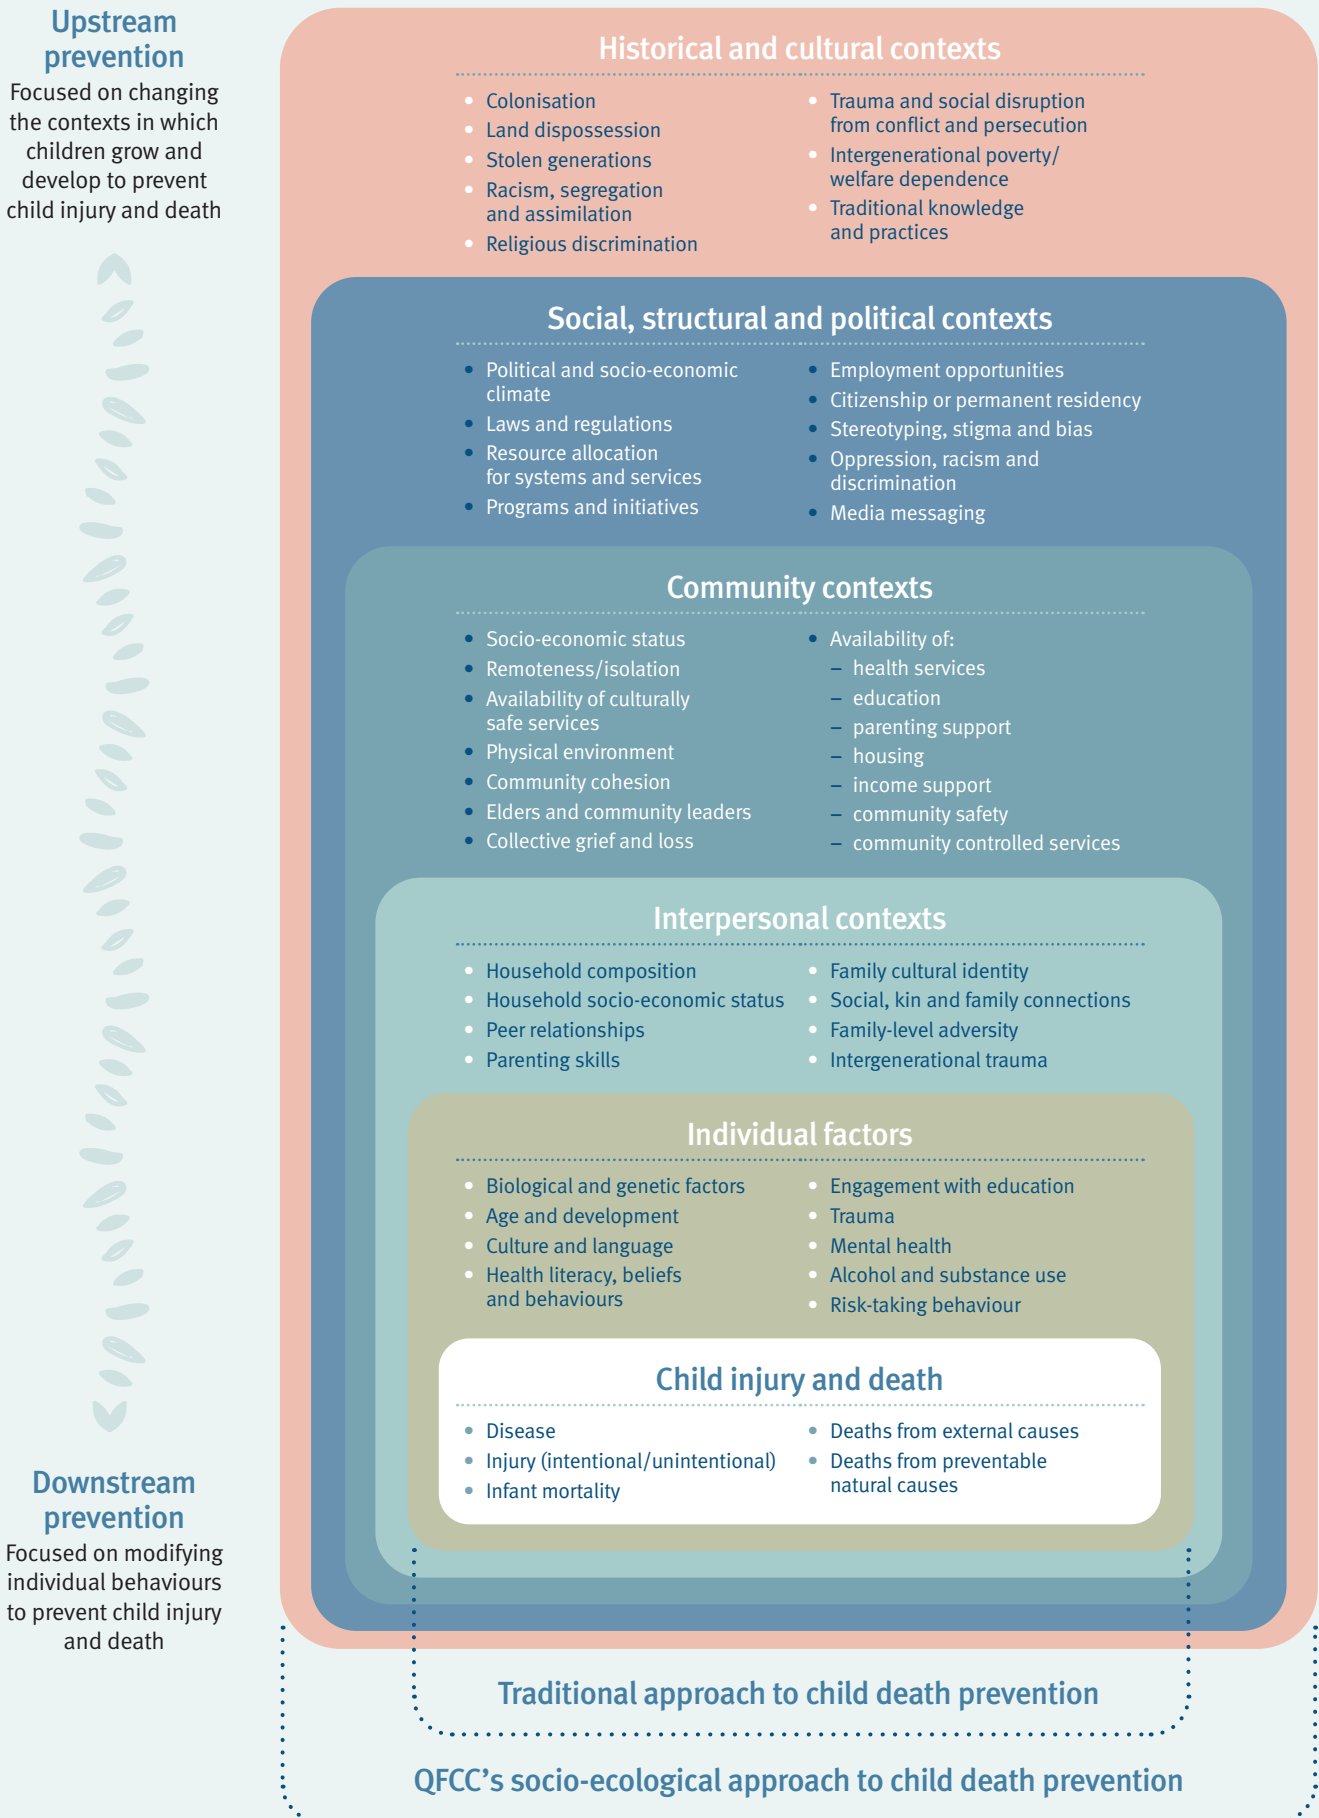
Upstream prevention
Focused on changing the contexts in which children grow and develop to prevent child injury and death

Downstream prevention
Focused on modifying individual behaviours to prevent child injury and death

Historical and cultural contexts
- Colonisation
- Land dispossession
- Stolen generations
- Racism, segregation and assimilation
- Religious discrimination
- Trauma and social disruption from conflict and persecution
- Intergenerational poverty/ welfare dependence
- Traditional knowledge and practices

Social, structural and political contexts
- Political and socio-economic climate
- Laws and regulations
- Resource allocation for systems and services
- Programs and initiatives
- Employment opportunities
- Citizenship or permanent residency
- Stereotyping, stigma and bias
- Oppression, racism and discrimination
- Media messaging

Community contexts
- Socio-economic status
- Remoteness/isolation
- Availability of culturally safe services
- Physical environment
- Community cohesion
- Elders and community leaders
- Collective grief and loss
- Availability of:
  – health services
  – education
  – parenting support
  – housing
  – income support
  – community safety
  – community controlled services

Interpersonal contexts
- Household composition
- Household socio-economic status
- Peer relationships
- Parenting skills
- Family cultural identity
- Social, kin and family connections
- Family-level adversity
- Intergenerational trauma

Individual factors
- Biological and genetic factors
- Age and development
- Culture and language
- Health literacy, beliefs and behaviours
- Engagement with education
- Trauma
- Mental health
- Alcohol and substance use
- Risk-taking behaviour

Child injury and death
- Disease
- Injury (intentional/unintentional)
- Infant mortality
- Deaths from external causes
- Deaths from preventable natural causes

Traditional approach to child death prevention

QFCC's socio-ecological approach to child death prevention